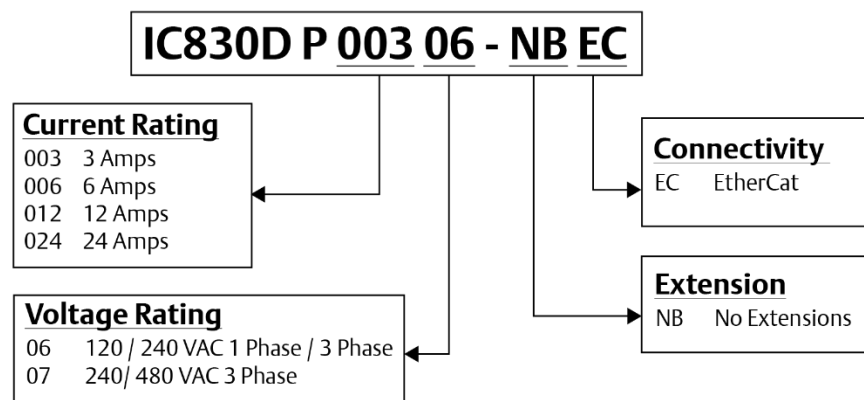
IC830D P 003 06 - NB EC

Current Rating
003 3 Amps
006 6 Amps
012 12 Amps
024 24 Amps

Voltage Rating
06 120 / 240 VAC 1 Phase / 3 Phase
07 240/ 480 VAC 3 Phase

Connectivity
EC EtherCat

Extension
NB No Extensions